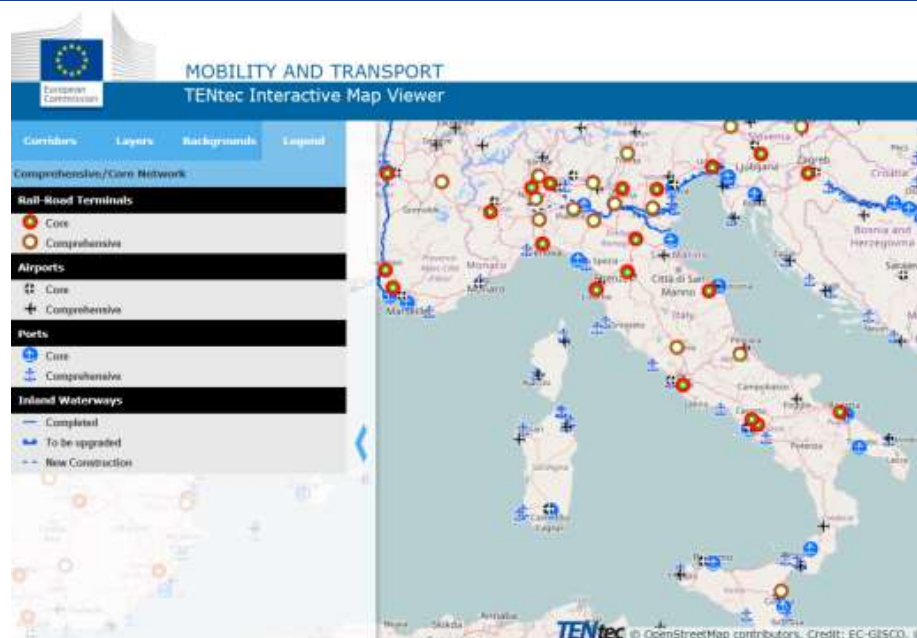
European Commission

MOBILITY AND TRANSPORT
TENtec Interactive Map Viewer

Corridors Layers Backgrounds Legend

Comprehensive/Core Network

Rail-Road Terminals
Core
Comprehensive

Airports
Core
Comprehensive

Ports
Core
Comprehensive

Inland Waterways
Completed
To be upgraded
New Construction

Slovenia
Ljubljana
Zagreb
Croatia
Bosnia and Herzegovina
Sarajevo
Monaco
Marseille
Spezia
Firenze
Città di San Marino
San Marino
Italy
Pescara
Campobasso
Bari
Cagliari

TENtec © OpenStreetMap contributors, Credit: EC-GISCO,